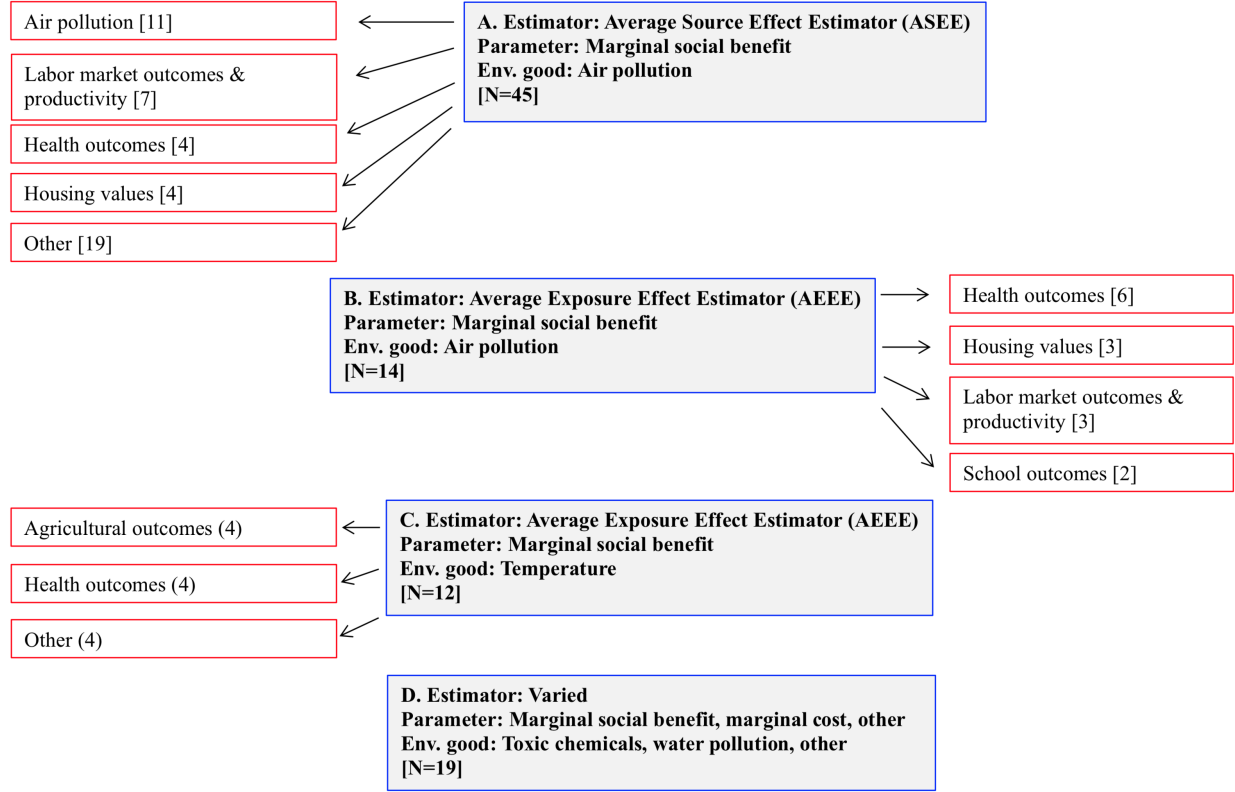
A. Estimator: Average Source Effect Estimator (ASEE)
Parameter: Marginal social benefit
Env. good: Air pollution
[N=45]

Air pollution [11]

Labor market outcomes & productivity [7]

Health outcomes [4]

Housing values [4]

Other [19]

B. Estimator: Average Exposure Effect Estimator (AEEE)
Parameter: Marginal social benefit
Env. good: Air pollution
[N=14]

Health outcomes [6]

Housing values [3]

Labor market outcomes & productivity [3]

School outcomes [2]

C. Estimator: Average Exposure Effect Estimator (AEEE)
Parameter: Marginal social benefit
Env. good: Temperature
[N=12]

Agricultural outcomes (4)

Health outcomes (4)

Other (4)

D. Estimator: Varied
Parameter: Marginal social benefit, marginal cost, other
Env. good: Toxic chemicals, water pollution, other
[N=19]